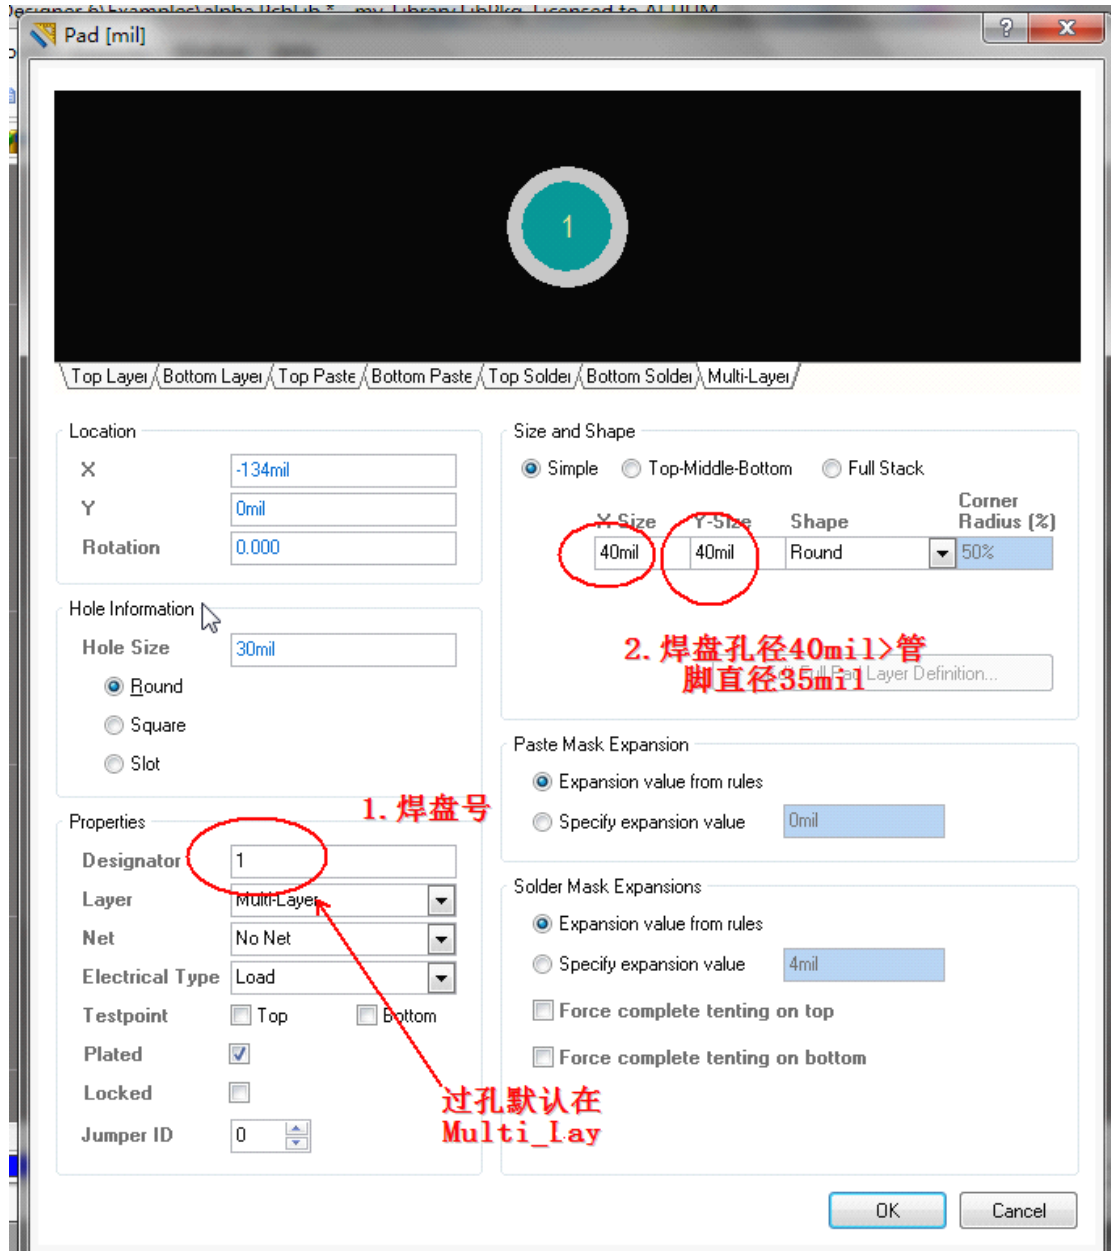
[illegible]

Pad [mil]

1

Top Layer Bottom Layer Top Paste Bottom Paste Top Solder Bottom Solder Multi-Layer

Location

X -134mil

Y 0mil

Rotation 0.000

Hole Information

Hole Size 30mil

Round

Square

Slot

Properties

Designator 1

Layer Multi-Layer

Net No Net

Electrical Type Load

Testpoint Top Bottom

Plated

Locked

Jumper ID 0

Size and Shape

Simple Top-Middle-Bottom Full Stack

| X-Size | Y-Size | Shape | Corner Radius (%) |
|---|---|---|---|
| 40mil | 40mil | Round | 50% |

2. 焊盘孔径40mil>管脚直径35mil

Full Pad Layer Definition...

Paste Mask Expansion

Expansion value from rules

Specify expansion value 0mil

Solder Mask Expansions

Expansion value from rules

Specify expansion value 4mil

Force complete tenting on top

Force complete tenting on bottom

1. 焊盘号

过孔默认在 Multi_Lay

OK Cancel